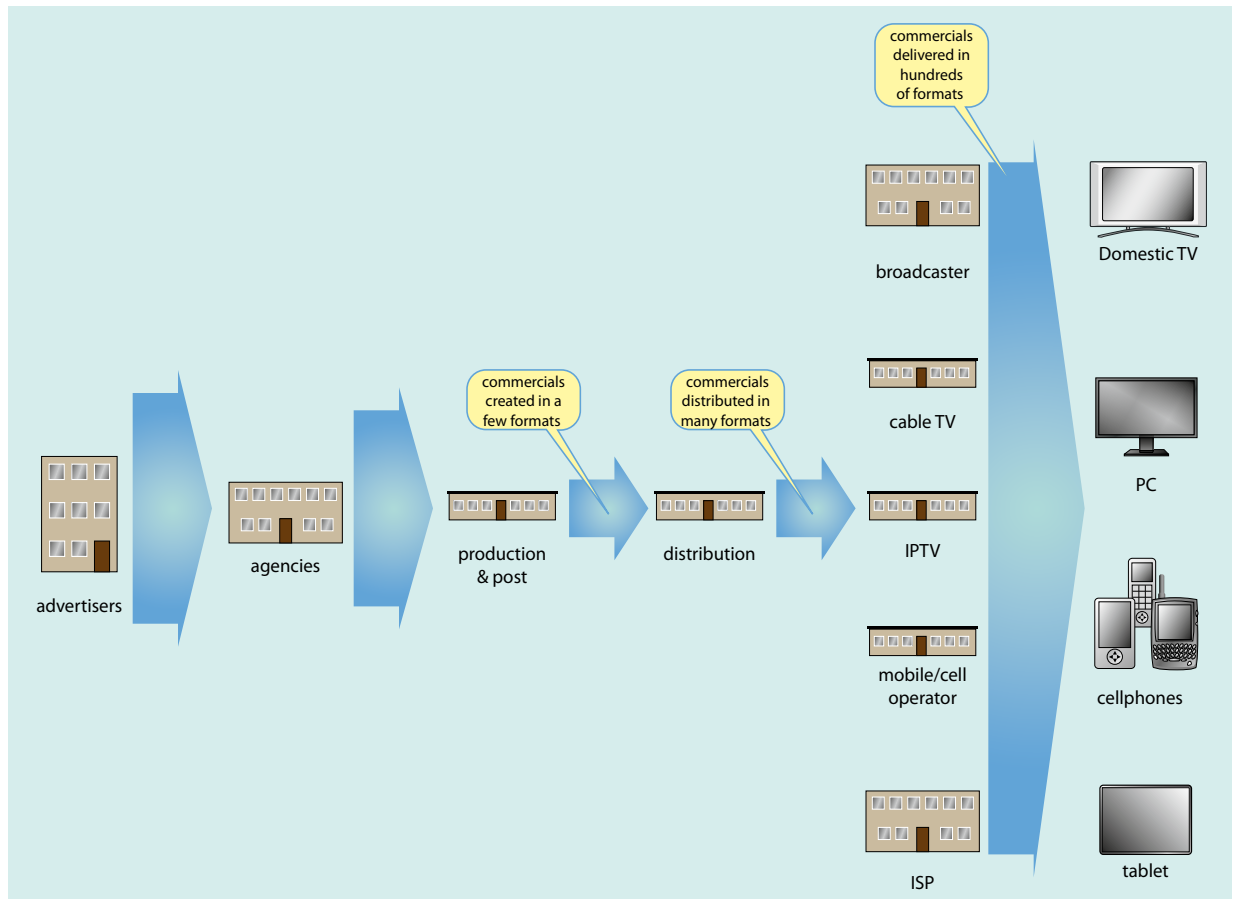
commercials delivered in hundreds of formats

broadcaster

Domestic TV

cable TV

PC

commercials created in a few formats

commercials distributed in many formats

advertisers

agencies

production & post

distribution

IPTV

mobile/cell operator

cellphones

ISP

tablet